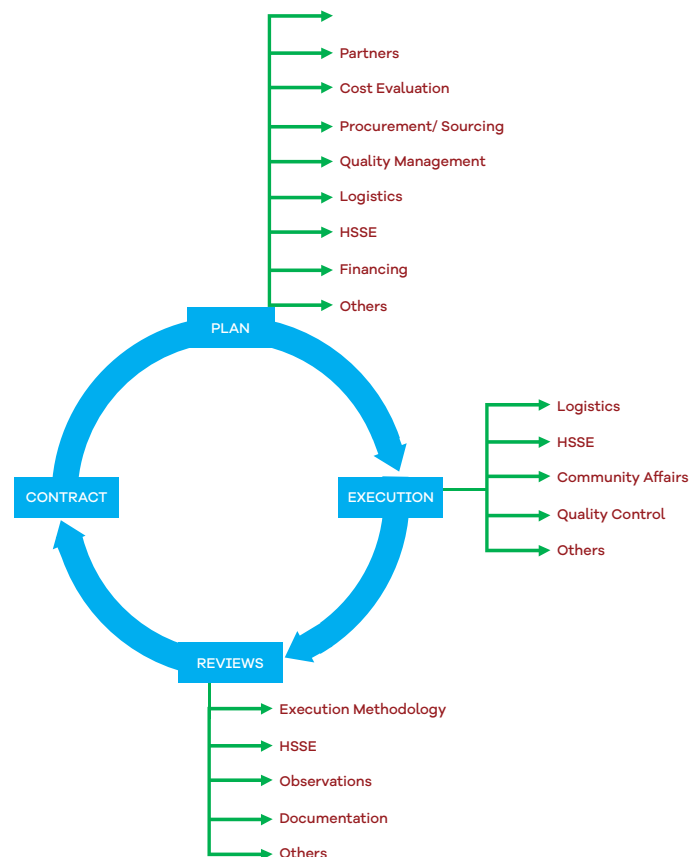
Partners
Cost Evaluation
Procurement/ Sourcing
Quality Management
Logistics
HSSE
Financing
Others

PLAN

EXECUTION

Logistics
HSSE
Community Affairs
Quality Control
Others

CONTRACT

REVIEWS

Execution Methodology
HSSE
Observations
Documentation
Others